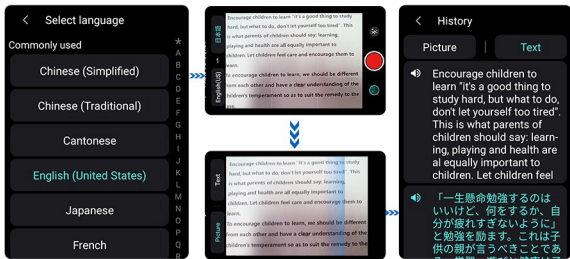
<
Select language
Commonly used
★
A
B
C
D
E
F
G
H
I
J
K
L
M
N
O
P
Q
Chinese (Simplified)
Chinese (Traditional)
Cantonese
English (United States)
Japanese
French

日本語
1
English (US)
Encourage children to learn "it's a good thing to study hard, but what to do, don't let yourself too tired". This is what parents of children should say: learning, playing and health are al equally important to children. Let children feel care and encourage them to learn.
To encourage children to learn, we should be different from each other and have a clear understanding of the children's temperament so as to suit the remedy to the

Text
Picture
Encourage children to learn "it's a good thing to study hard, but what to do, don't let yourself too tired". This is what parents of children should say: learning, playing and health are al equally important to children. Let children feel care and encourage them to learn.
To encourage children to learn, we should be different from each other and have a clear understanding of the children's temperament so as to suit the remedy to the

<
History
Picture
Text
Encourage children to learn "it's a good thing to study hard, but what to do, don't let yourself too tired". This is what parents of children should say: learning, playing and health are al equally important to children. Let children feel
「一生懸命勉強するのはいいけど、何をするか、自分が疲れすぎないように」と勉強を励ます。これは子供の親が言うべきことであ